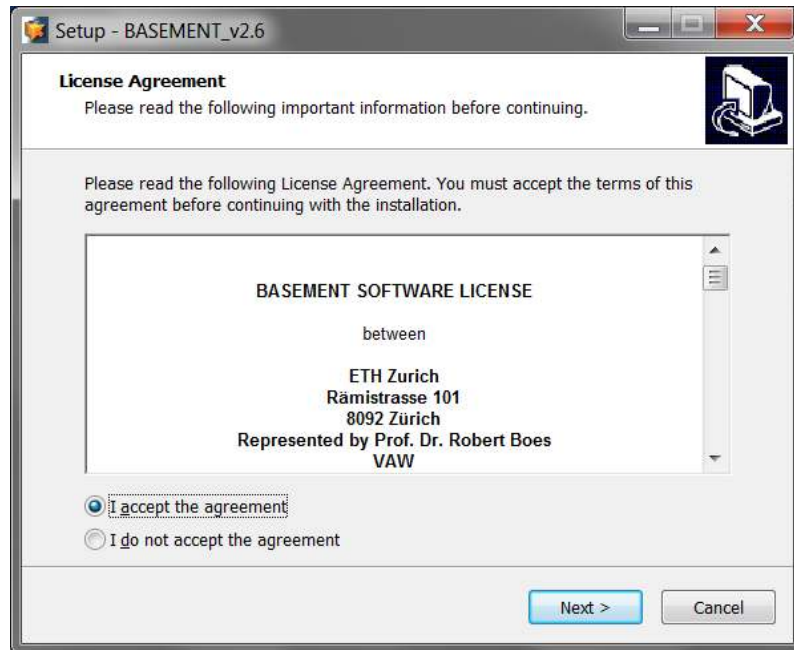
Setup - BASEMENT_v2.6

License Agreement
Please read the following important information before continuing.

Please read the following License Agreement. You must accept the terms of this agreement before continuing with the installation.

BASEMENT SOFTWARE LICENSE

between

ETH Zurich
Rämistrasse 101
8092 Zürich
Represented by Prof. Dr. Robert Boes
VAW

I accept the agreement

I do not accept the agreement

Next >

Cancel